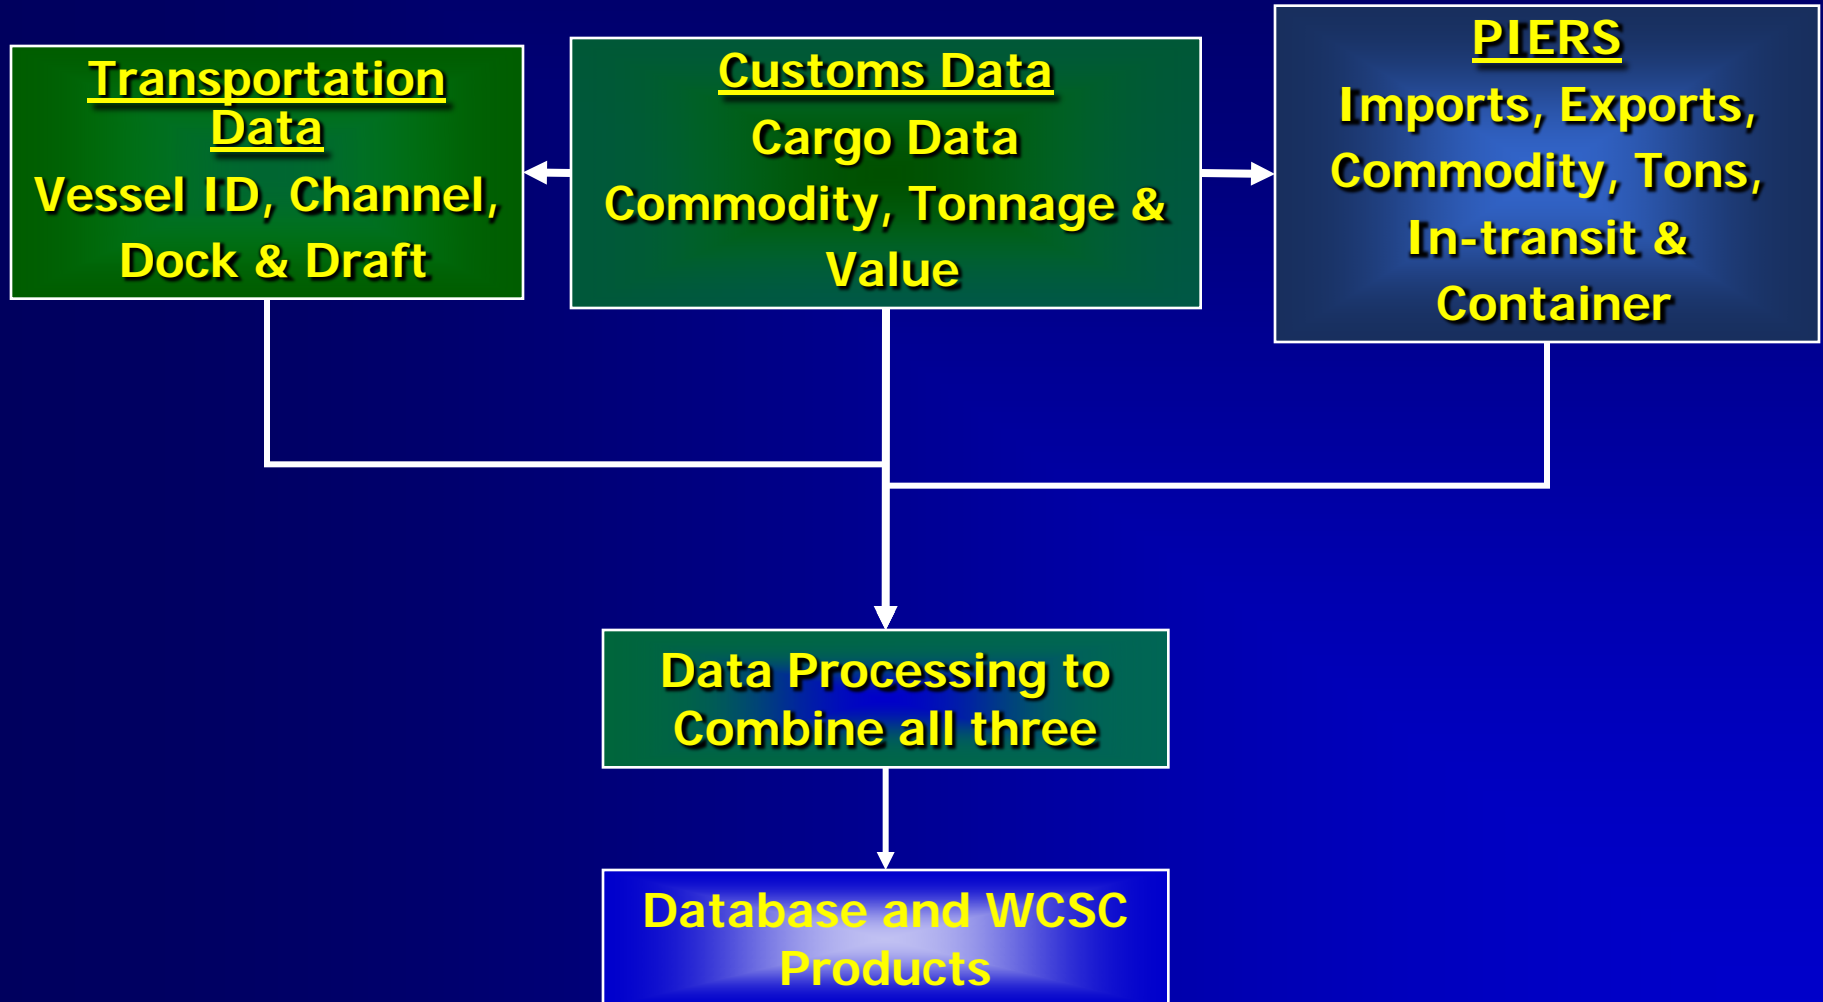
Transportation Data
Vessel ID, Channel, Dock & Draft

Customs Data
Cargo Data
Commodity, Tonnage & Value

PIERS
Imports, Exports, Commodity, Tons, In-transit & Container

Data Processing to Combine all three

Database and WCSC Products